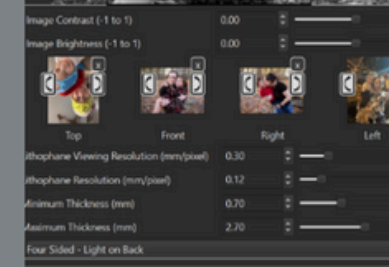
Image Contrast (-1 to 1)
0.00
Image Brightness (-1 to 1)
0.00
Top
Front
Right
Left
ithophane Viewing Resolution (mm/pixel)
0.30
ithophane Resolution (mm/pixel)
0.12
Minimum Thickness (mm)
0.70
Maximum Thickness (mm)
2.70
Four Sided - Light on Back